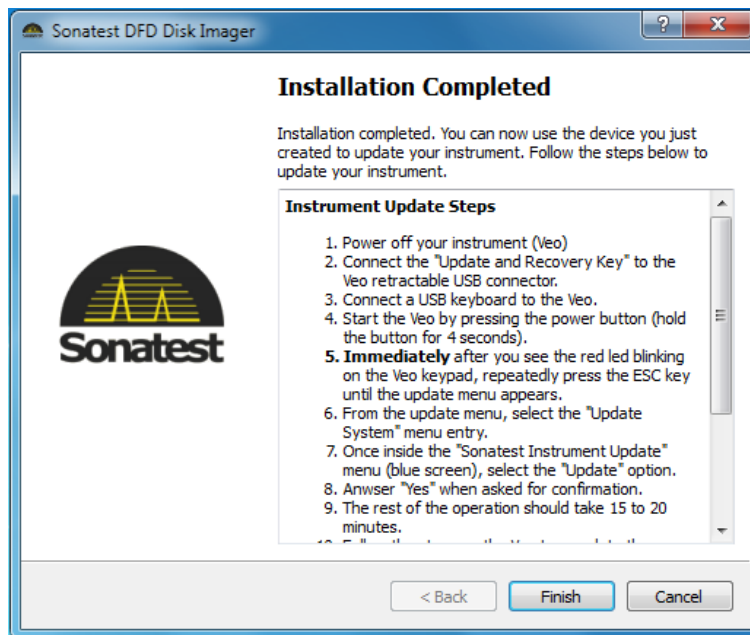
Sonatest DFD Disk Imager

?

X

Installation Completed

Installation completed. You can now use the device you just created to update your instrument. Follow the steps below to update your instrument.

Instrument Update Steps

1. Power off your instrument (Veo)
2. Connect the "Update and Recovery Key" to the Veo retractable USB connector.
3. Connect a USB keyboard to the Veo.
4. Start the Veo by pressing the power button (hold the button for 4 seconds).
5. **Immediately** after you see the red led blinking on the Veo keypad, repeatedly press the ESC key until the update menu appears.
6. From the update menu, select the "Update System" menu entry.
7. Once inside the "Sonatest Instrument Update" menu (blue screen), select the "Update" option.
8. Anwser "Yes" when asked for confirmation.
9. The rest of the operation should take 15 to 20 minutes.
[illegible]

Sonatest

< Back

Finish

Cancel